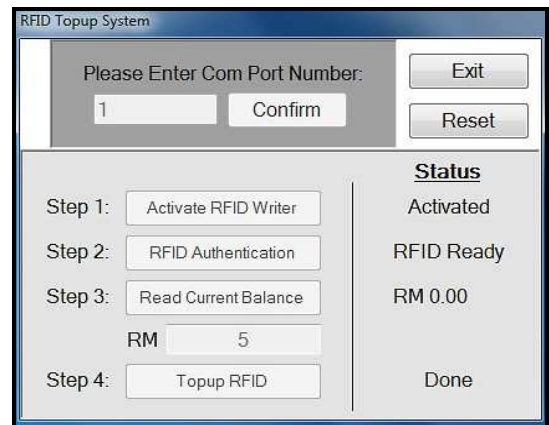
RFID Topup System

Please Enter Com Port Number:

1

Confirm

Exit

Reset

Status

Step 1: Activate RFID Writer

Activated

Step 2: RFID Authentication

RFID Ready

Step 3: Read Current Balance

RM 0.00

RM 5

Step 4: Topup RFID

Done